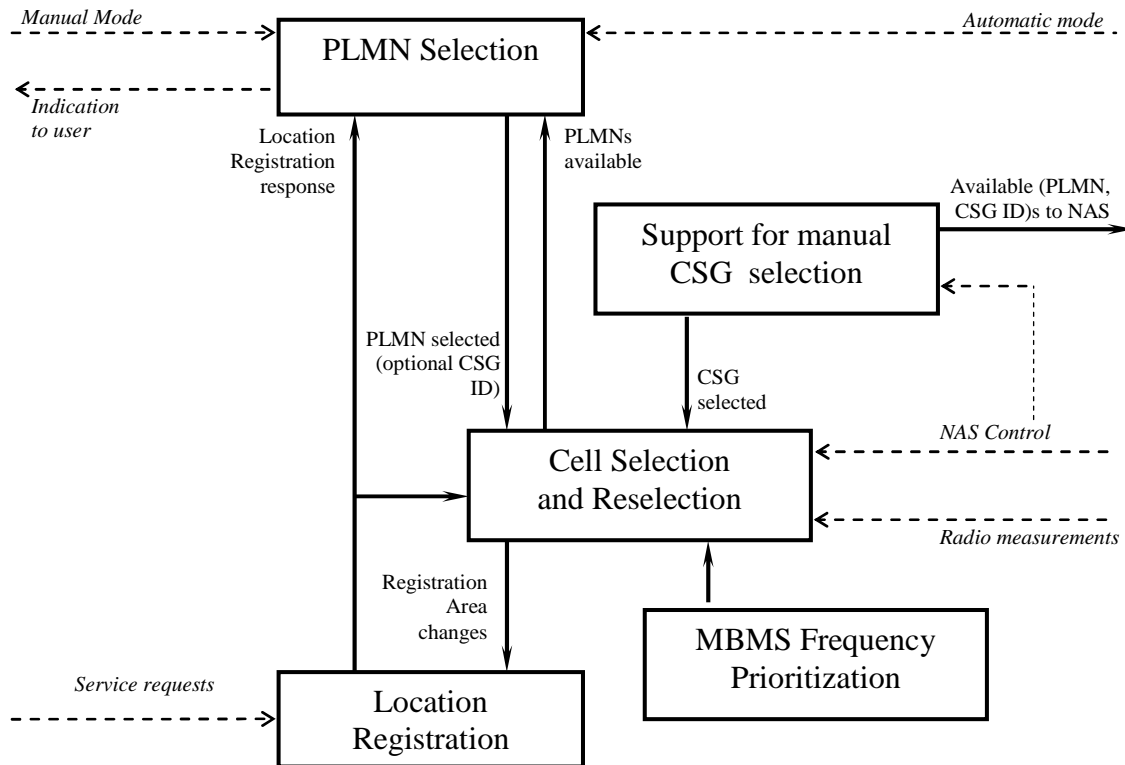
Manual Mode

PLMN Selection

Automatic mode

Indication to user

Location Registration response

PLMNs available

Available (PLMN, CSG ID)s to NAS

Support for manual CSG selection

PLMN selected (optional CSG ID)

CSG selected

NAS Control

Cell Selection and Reselection

Radio measurements

Registration Area changes

MBMS Frequency Prioritization

Service requests

Location Registration